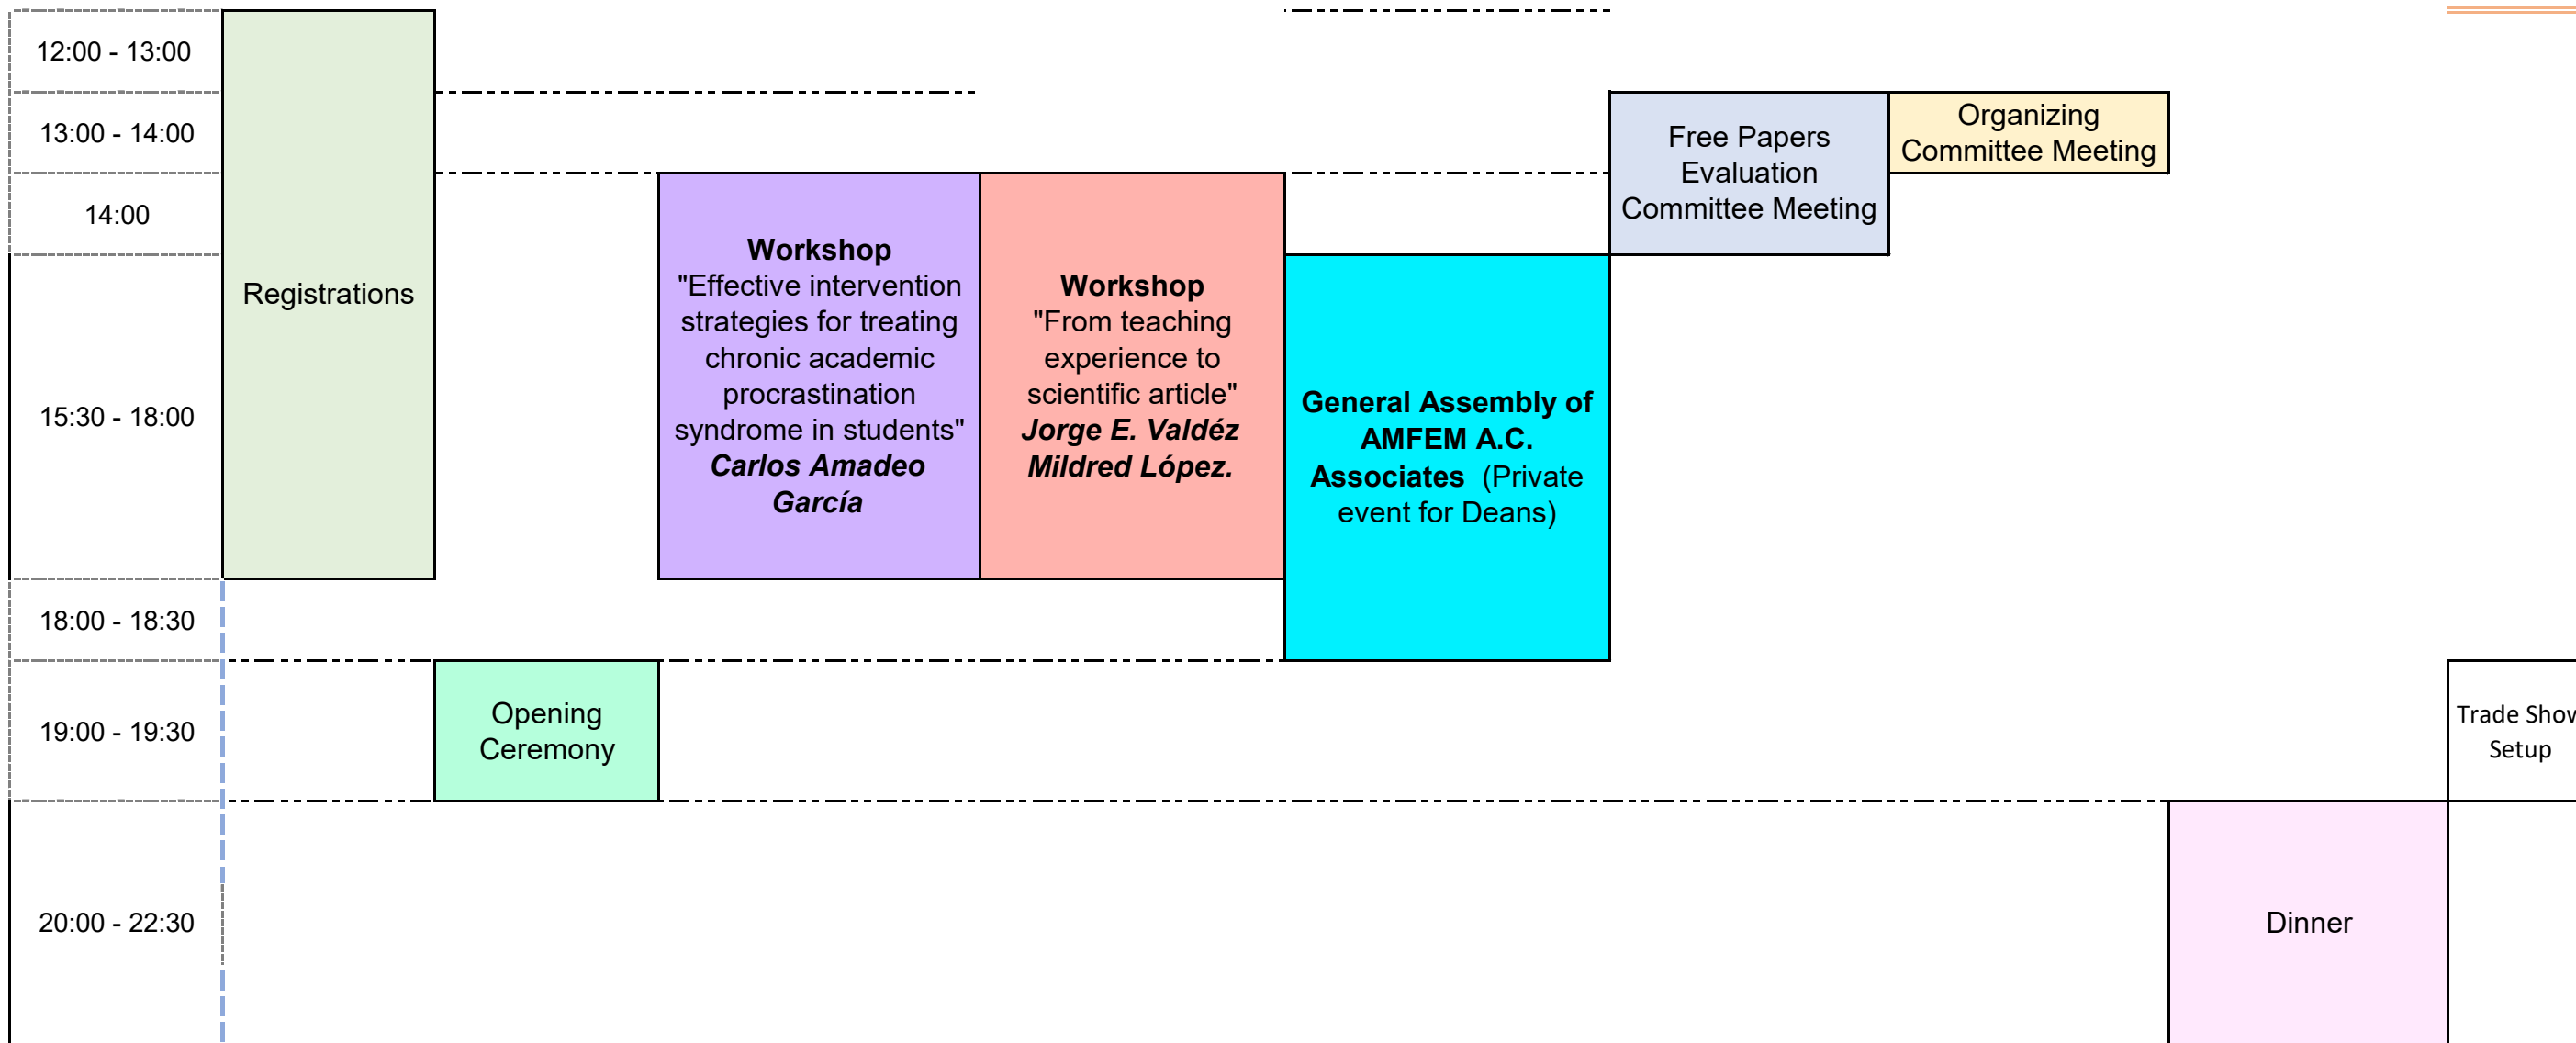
12:00 - 13:00

13:00 - 14:00

14:00

15:30 - 18:00

18:00 - 18:30

19:00 - 19:30

20:00 - 22:30

Registrations

Workshop "Effective intervention strategies for treating chronic academic procrastination syndrome in students" ***Carlos Amadeo García***

Workshop "From teaching experience to scientific article" ***Jorge E. Valdéz Mildred López.***

**General Assembly of AMFEM A.C. Associates** (Private event for Deans)

Free Papers Evaluation Committee Meeting

Organizing Committee Meeting

Opening Ceremony

Trade Show Setup

Dinner